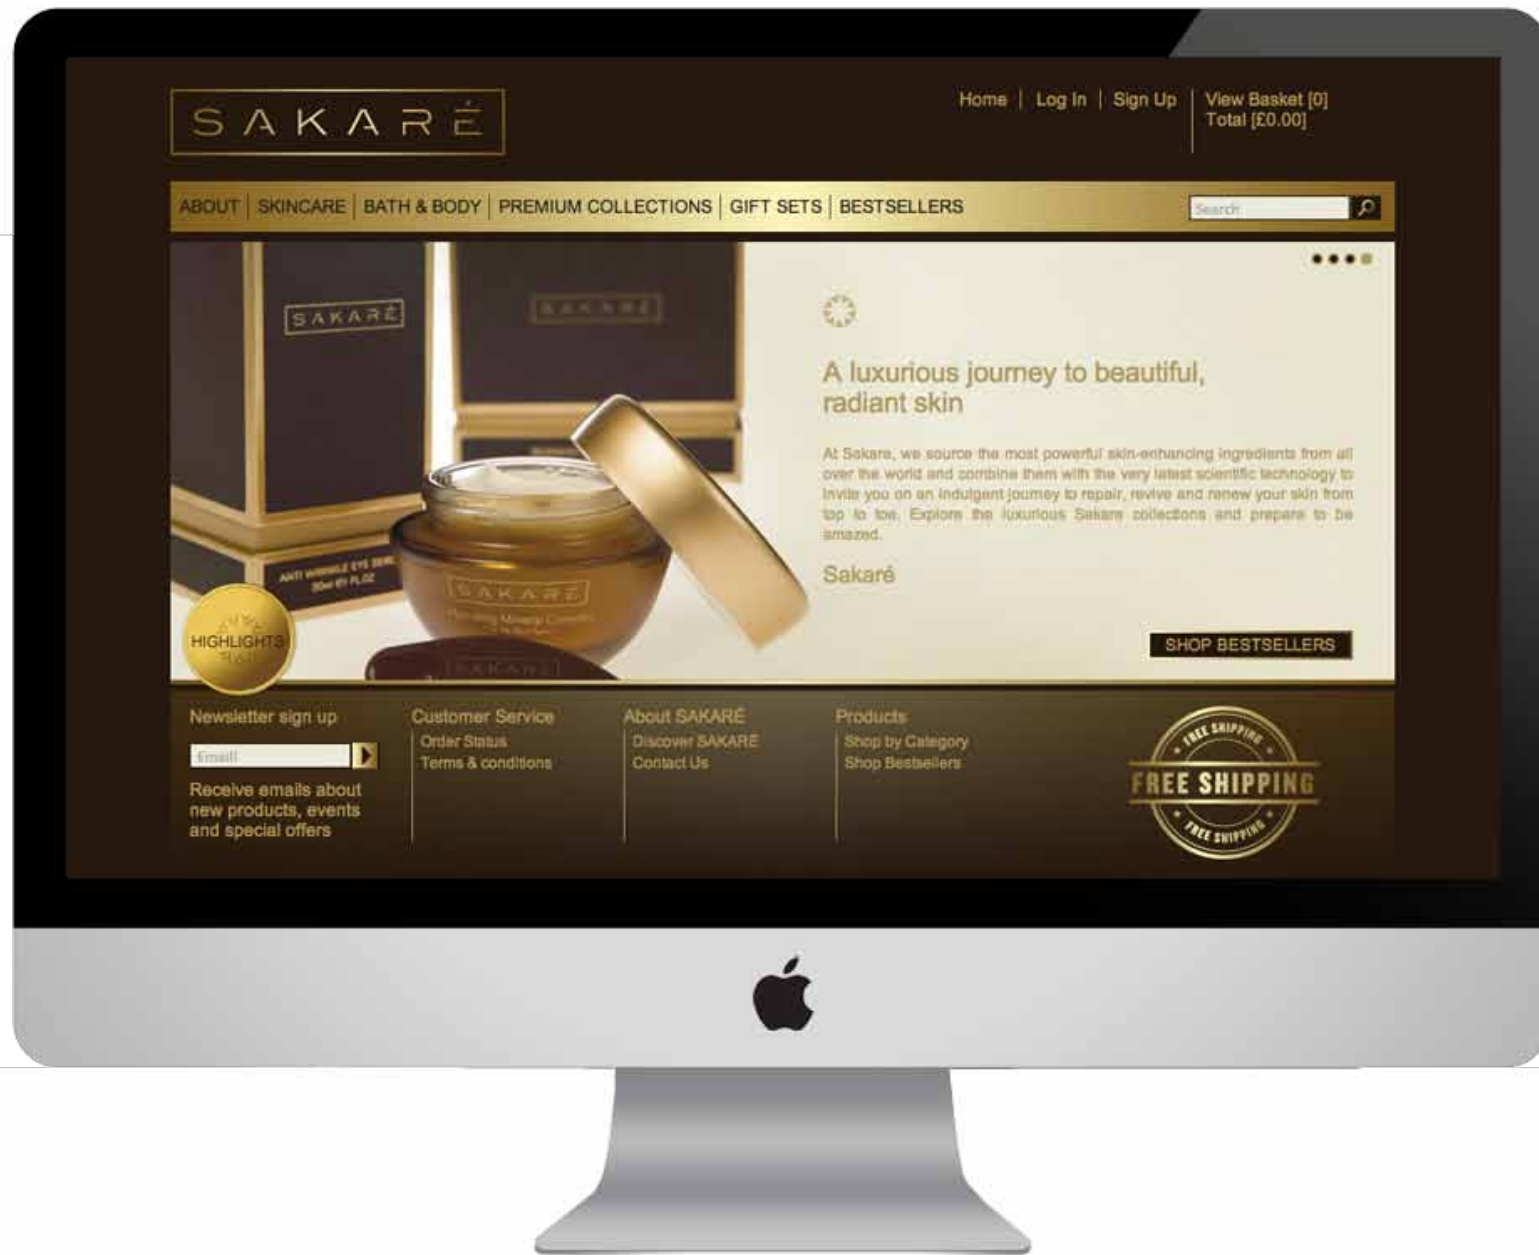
SAKARÉ

Home | Log In | Sign Up | View Basket [0] Total [£0.00]

ABOUT | SKINCARE | BATH & BODY | PREMIUM COLLECTIONS | GIFT SETS | BESTSELLERS

Search

SAKARÉ

SAKARÉ

A luxurious journey to beautiful, radiant skin

At Sakare, we source the most powerful skin-enhancing ingredients from all over the world and combine them with the very latest scientific technology to invite you on an indulgent journey to repair, revive and renew your skin from top to toe. Explore the luxurious Sakare collections and prepare to be amazed.

Sakaré

ANTI WRINKLE EYE SERUM 30ml 1FL.OZ

SAKARÉ

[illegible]

SAKARÉ

HIGHLIGHTS

SHOP BESTSELLERS

Newsletter sign up

Email

Receive emails about new products, events and special offers

Customer Service
Order Status
Terms & conditions

About SAKARÉ
Discover SAKARE
Contact Us

Products
Shop by Category
Shop Bestsellers

FREE SHIPPING
FREE SHIPPING
FREE SHIPPING